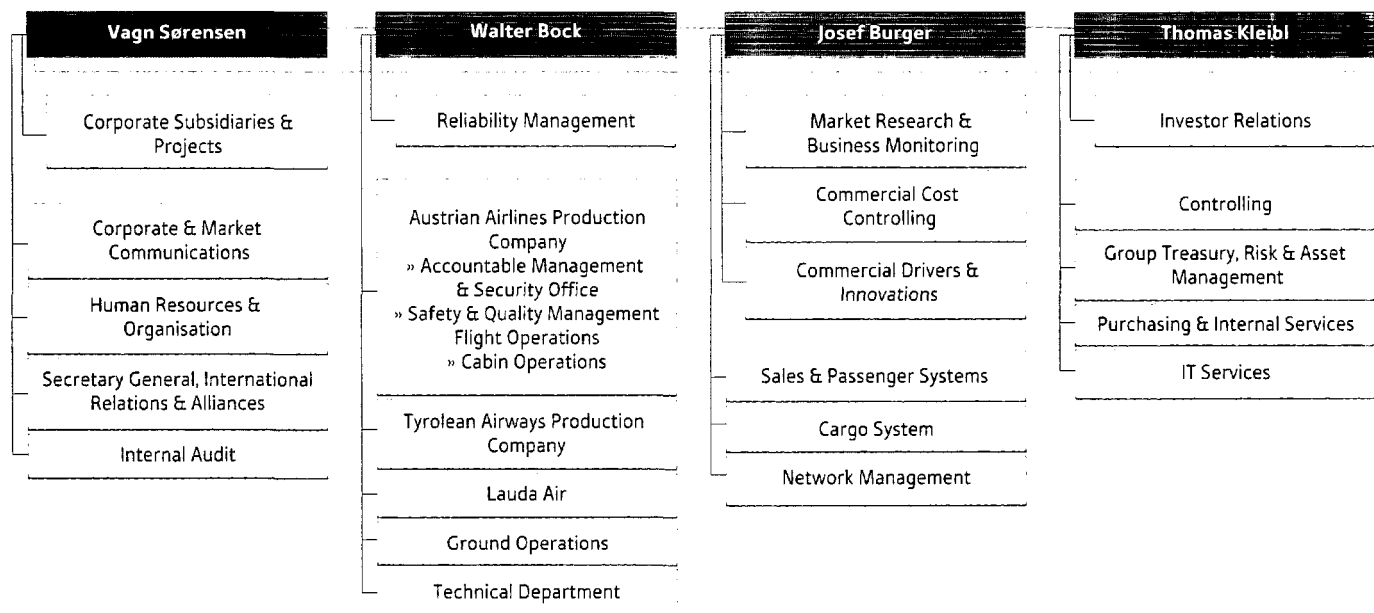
Vagn Sørensen

Corporate Subsidiaries & Projects

Corporate & Market Communications

Human Resources & Organisation

Secretary General, International Relations & Alliances

Internal Audit

Walter Bock

Reliability Management

Austrian Airlines Production Company
» Accountable Management & Security Office
» Safety & Quality Management Flight Operations
» Cabin Operations

Tyrolean Airways Production Company

Lauda Air

Ground Operations

Technical Department

Josef Burger

Market Research & Business Monitoring

Commercial Cost Controlling

Commercial Drivers & Innovations

Sales & Passenger Systems

Cargo System

Network Management

Thomas Kleibl

Investor Relations

Controlling

Group Treasury, Risk & Asset Management

Purchasing & Internal Services

IT Services